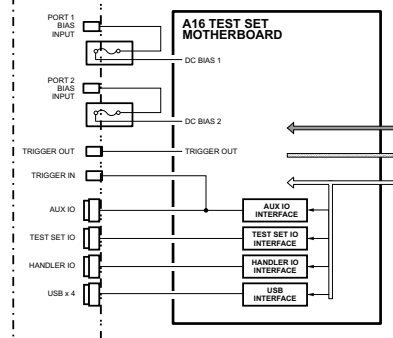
PORT 1 BIAS INPUT

A16 TEST SET MOTHERBOARD

DC BIAS 1

PORT 2 BIAS INPUT

DC BIAS 2

TRIGGER OUT

TRIGGER OUT

TRIGGER IN

AUX IO

AUX IO INTERFACE

TEST SET IO

TEST SET IO INTERFACE

HANDLER IO

HANDLER IO INTERFACE

USB x 4

USB INTERFACE